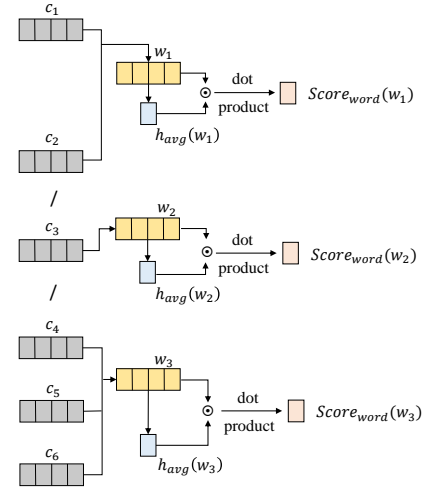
$c_1$

$w_1$

$\odot$ dot product

$Score_{word}(w_1)$

$h_{avg}(w_1)$

$c_2$

/

$c_3$

$w_2$

$\odot$ dot product

$Score_{word}(w_2)$

$h_{avg}(w_2)$

/

$c_4$

$w_3$

$c_5$

$\odot$ dot product

$Score_{word}(w_3)$

$c_6$

$h_{avg}(w_3)$